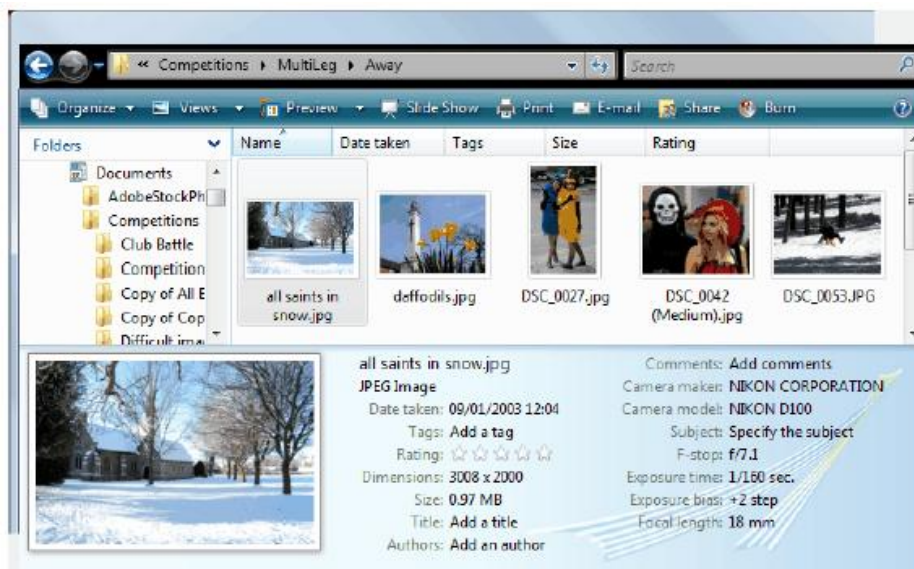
« Competitions ▸ MultiLeg ▸ Away
Search

Organize ▾ Views ▾ Preview ▾ Slide Show Print E-mail Share Burn

Folders
Documents
AdobeStockPh
Competitions
Club Battle
Competition
Copy of All E
Copy of Cop
Difficult ima

| Name | Date taken | Tags | Size | Rating |
|---|---|---|---|---|

all saints in snow.jpg
deffodils.jpg
DSC_0027.jpg
DSC_0042 (Medium).jpg
DSC_0053.JPG

all saints in snow.jpg
JPEG Image
Date taken: 09/01/2003 12:04
Tags: Add a tag
Rating: ☆☆☆☆☆
Dimensions: 3008 x 2000
Size: 0.97 MB
Title: Add a title
Authors: Add an author

Comments: Add comments
Camera maker: NIKON CORPORATION
Camera model: NIKON D100
Subject: Specify the subject
F-stop: f/7.1
Exposure time: 1/160 sec.
Exposure bias: +2 step
Focal length: 18 mm